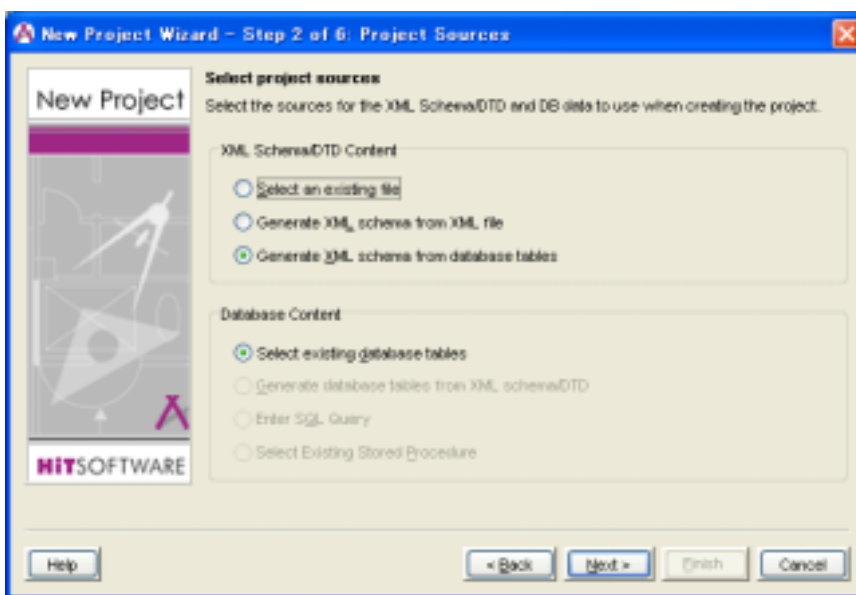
New Project Wizard - Step 2 of 6: Project Sources

New Project

HITSOFTWARE

Select project sources
Select the sources for the XML Schema/DTD and DB data to use when creating the project.

XML Schema/DTD Content

Select an existing file

Generate XML schema from XML file

Generate XML schema from database tables

Database Content

Select existing database tables

Generate database tables from XML schema/DTD

Enter SQL Query

Select Existing Stored Procedure

Help

< Back

Next >

Finish

Cancel